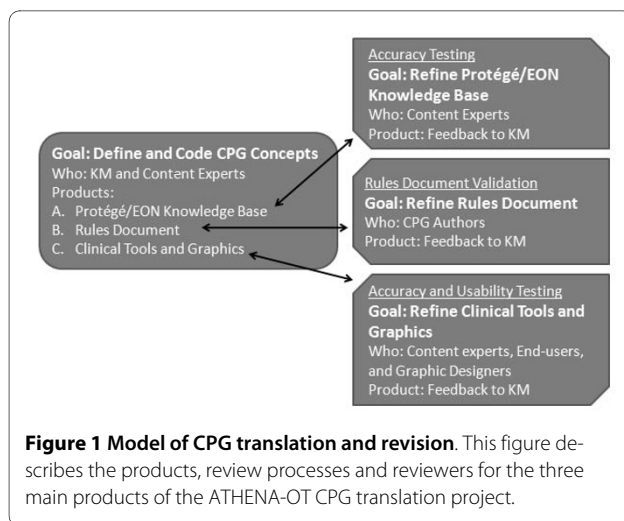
Goal: Define and Code CPG Concepts
Who: KM and Content Experts
Products:
A. Protégé/EON Knowledge Base
B. Rules Document
C. Clinical Tools and Graphics

Accuracy Testing
Goal: Refine Protégé/EON Knowledge Base
Who: Content Experts
Product: Feedback to KM

Rules Document Validation
Goal: Refine Rules Document
Who: CPG Authors
Product: Feedback to KM

Accuracy and Usability Testing
Goal: Refine Clinical Tools and Graphics
Who: Content experts, End-users, and Graphic Designers
Product: Feedback to KM

**Figure 1 Model of CPG translation and revision**. This figure describes the products, review processes and reviewers for the three main products of the ATHENA-OT CPG translation project.